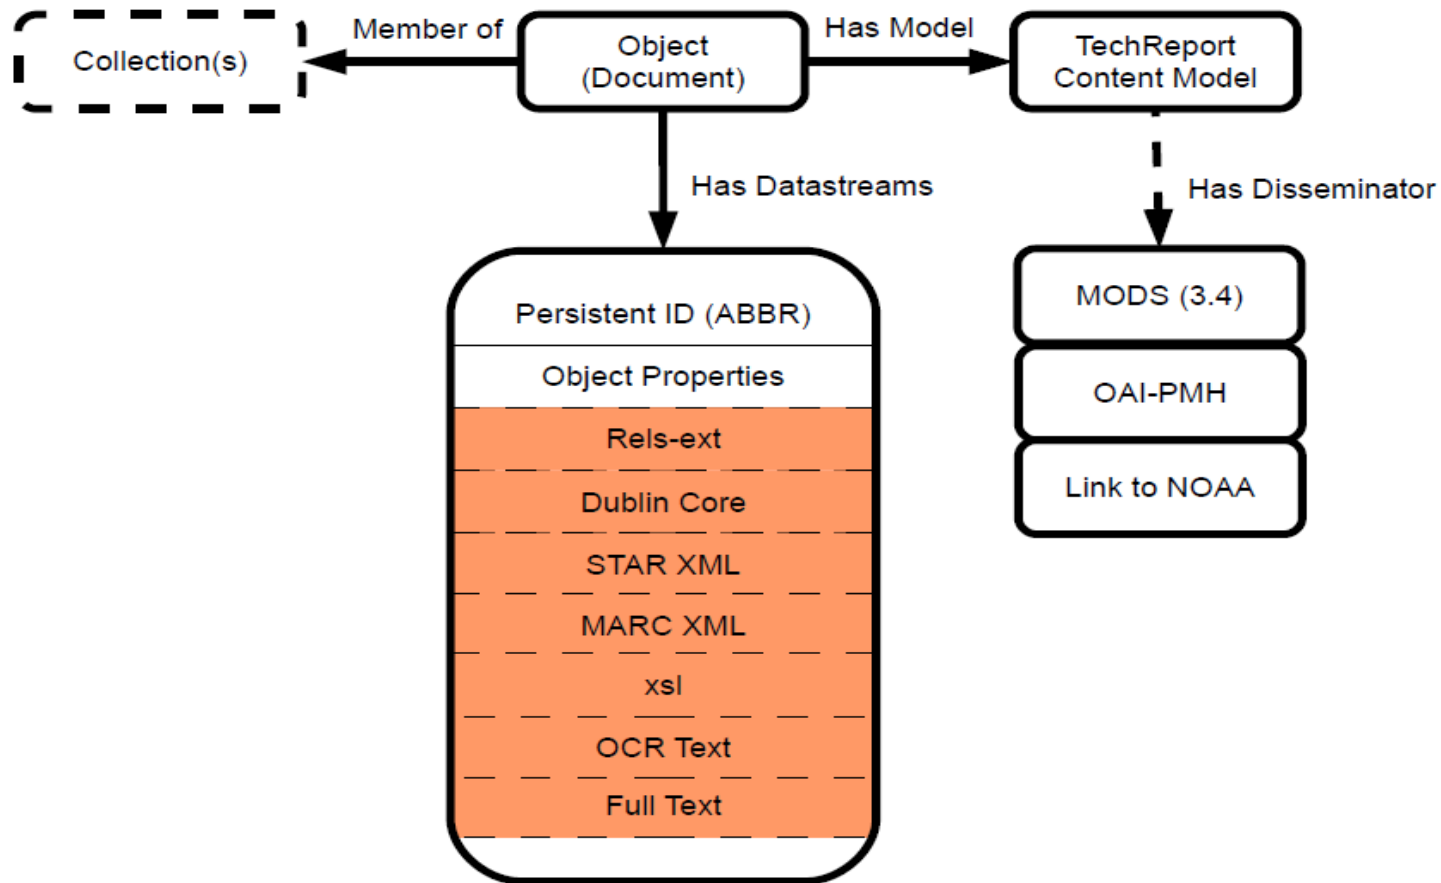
Collection(s)

Member of

Object (Document)

Has Model

TechReport Content Model

Has Datastreams

Has Disseminator

Persistent ID (ABBR)

Object Properties

Rels-ext

Dublin Core

STAR XML

MARC XML

xsl

OCR Text

Full Text

MODS (3.4)

OAI-PMH

Link to NOAA